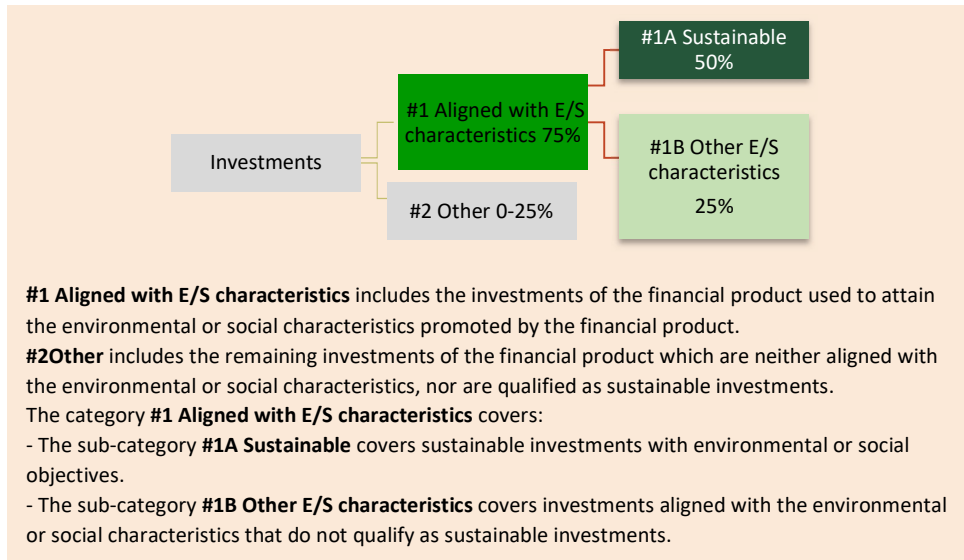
Investments

#1 Aligned with E/S characteristics 75%

#2 Other 0-25%

#1A Sustainable 50%

#1B Other E/S characteristics 25%

**#1 Aligned with E/S characteristics** includes the investments of the financial product used to attain the environmental or social characteristics promoted by the financial product.
**#2Other** includes the remaining investments of the financial product which are neither aligned with the environmental or social characteristics, nor are qualified as sustainable investments.
The category **#1 Aligned with E/S characteristics** covers:
- The sub-category **#1A Sustainable** covers sustainable investments with environmental or social objectives.
- The sub-category **#1B Other E/S characteristics** covers investments aligned with the environmental or social characteristics that do not qualify as sustainable investments.